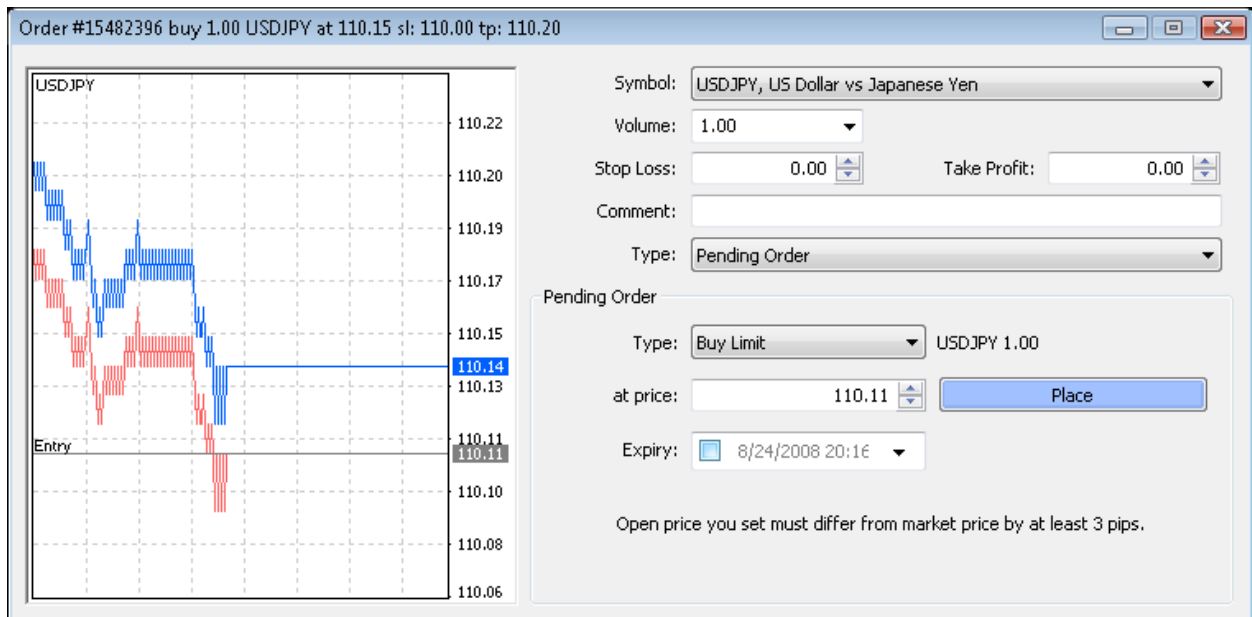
Order #15482396 buy 1.00 USDJPY at 110.15 sl: 110.00 tp: 110.20

USDJPY
110.22
110.20
110.19
110.17
110.15
110.14
110.13
Entry
110.11
110.11
110.10
110.08
110.06

Symbol: USDJPY, US Dollar vs Japanese Yen
Volume: 1.00
Stop Loss: 0.00
Take Profit: 0.00
Comment:
Type: Pending Order

Pending Order
Type: Buy Limit USDJPY 1.00
at price: 110.11
Place
Expiry: 8/24/2008 20:16

Open price you set must differ from market price by at least 3 pips.